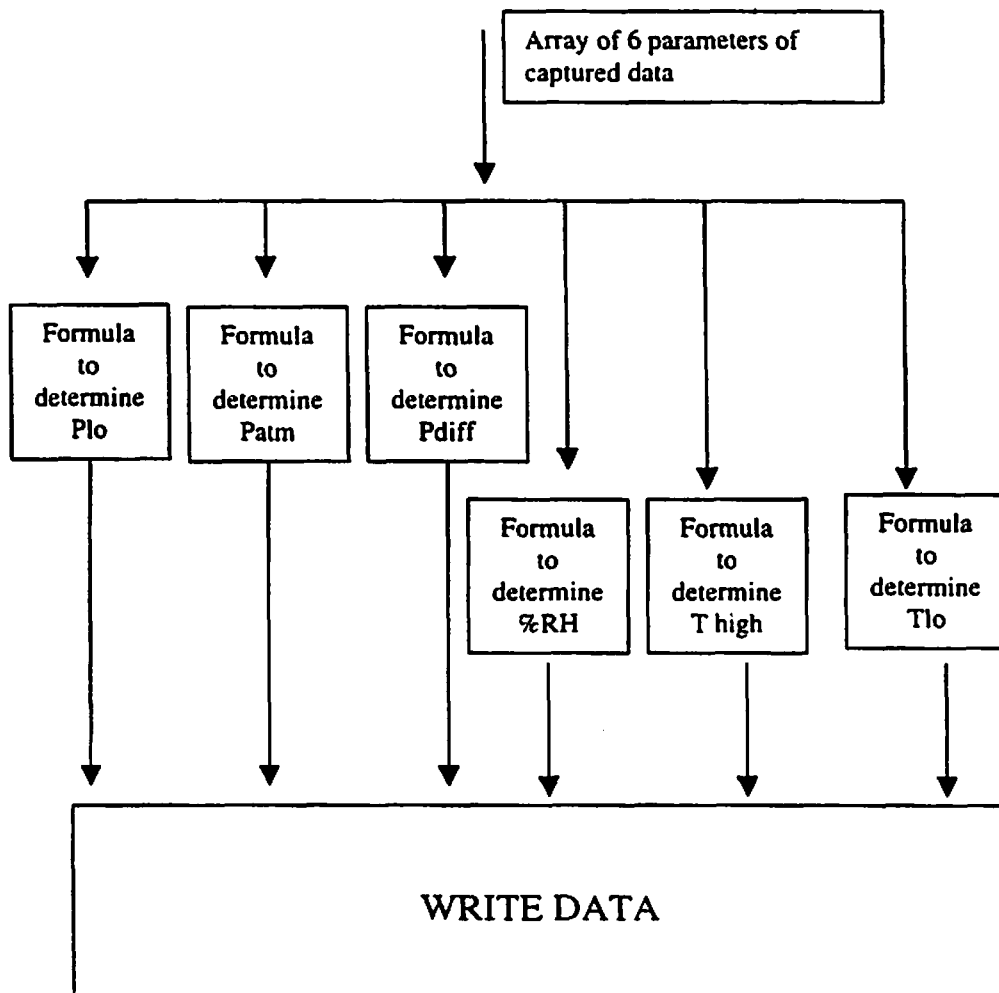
Array of 6 parameters of captured data

Formula to determine Plo

Formula to determine Patm

Formula to determine Pdiff

Formula to determine %RH

Formula to determine T high

Formula to determine Tlo

WRITE DATA